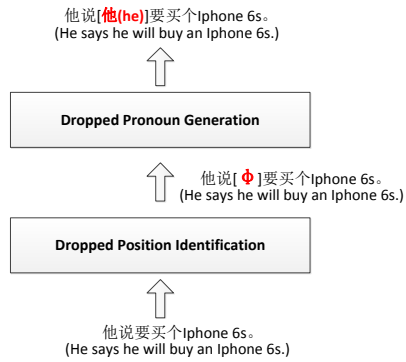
他说[他(he)]要买个Iphone 6s。
(He says he will buy an Iphone 6s.)

Dropped Pronoun Generation

他说[ Φ ]要买个Iphone 6s。
(He says he will buy an Iphone 6s.)

Dropped Position Identification

他说要买个Iphone 6s。
(He says he will buy an Iphone 6s.)